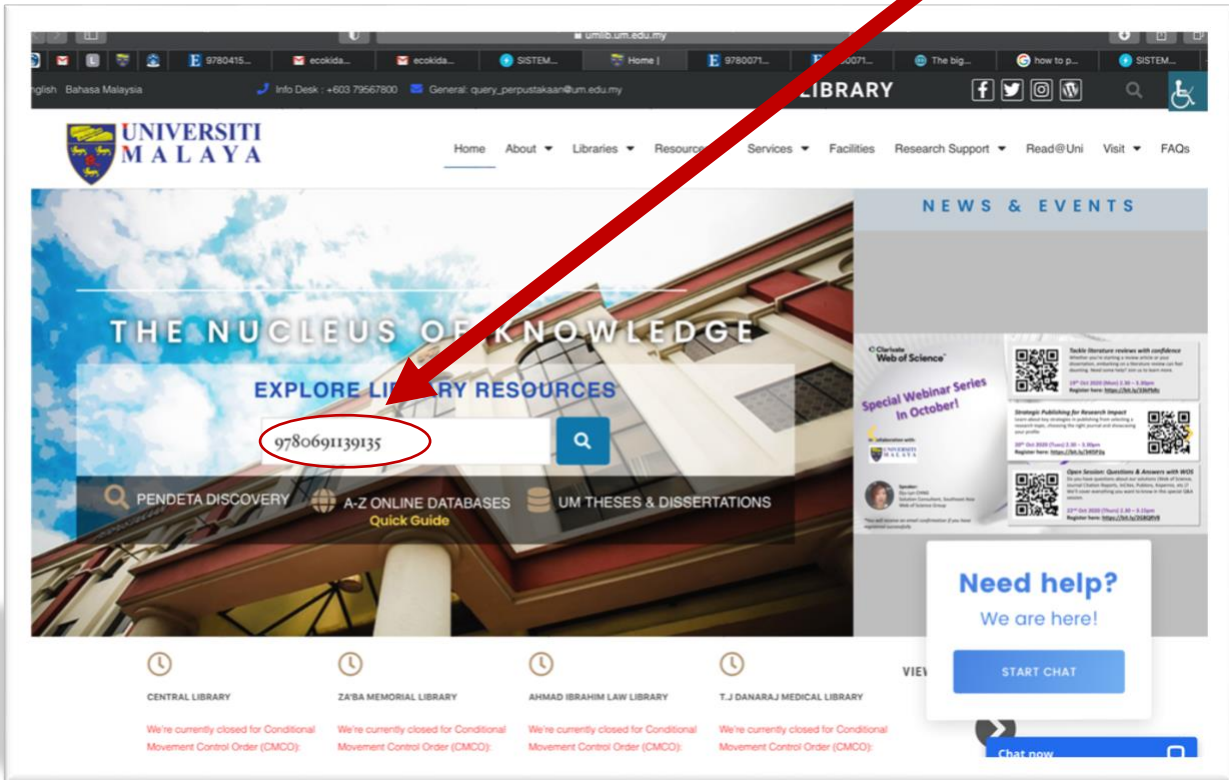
umlib.um.edu.my

9780415... ecokida... ecokida... SISTEM... Home | 9780071... 9780071... The big... how to p... SISTEM...

nglish Bahasa Malaysia Info Desk : +603 79567800 General: query_perpustakaan@um.edu.my LIBRARY

UNIVERSITI MALAYA

Home About Libraries Resources Services Facilities Research Support Read@Uni Visit FAQs

NEWS & EVENTS

THE NUCLEUS OF KNOWLEDGE

EXPLORE LIBRARY RESOURCES

9780691139135

PENDETA DISCOVERY A-Z ONLINE DATABASES Quick Guide UM THESES & DISSERTATIONS

Clarivate Web of Science

Special Webinar Series in October!

In collaboration with UNIVERSITI MALAYA

Tackle literature reviews with confidence

Strategic Publishing for Research Impact

Open Session: Questions & Answers with WOS

Need help?

We are here!

START CHAT

CENTRAL LIBRARY

We're currently closed for Conditional Movement Control Order (CMCO):

ZA'BA MEMORIAL LIBRARY

We're currently closed for Conditional Movement Control Order (CMCO):

AHMAD IBRAHIM LAW LIBRARY

We're currently closed for Conditional Movement Control Order (CMCO):

T.J DANARAJ MEDICAL LIBRARY

We're currently closed for Conditional Movement Control Order (CMCO):

VIEW

Chat now